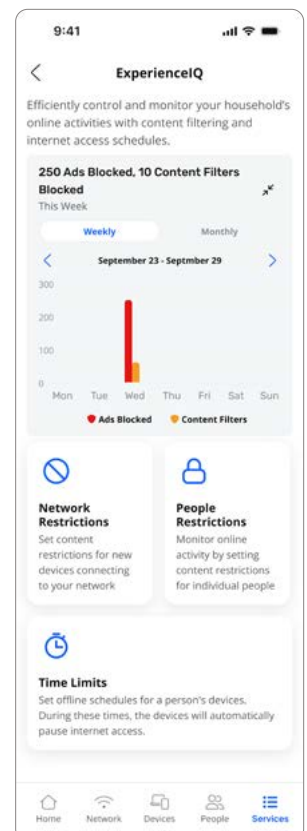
9:41

ExperienceIQ

Efficiently control and monitor your household's online activities with content filtering and internet access schedules.

250 Ads Blocked, 10 Content Filters Blocked
This Week

Weekly
Monthly

September 23 - Septmber 29

300
200
100
0

Mon Tue Wed Thu Fri Sat Sun

Ads Blocked
Content Filters

Network Restrictions
Set content restrictions for new devices connecting to your network

People Restrictions
Monitor online activity by setting content restrictions for individual people

Time Limits
Set offline schedules for a person's devices. During these times, the devices will automatically pause internet access.

Home
Network
Devices
People
Services